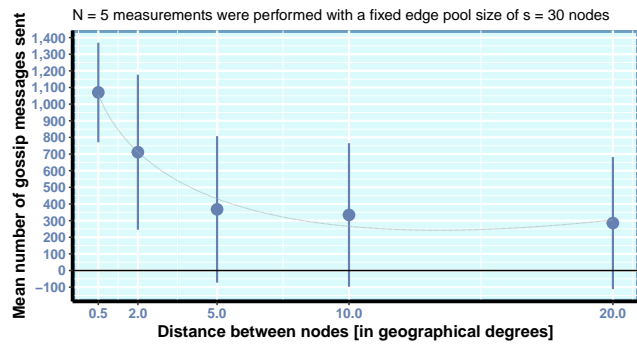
N = 5 measurements were performed with a fixed edge pool size of s = 30 nodes

Mean number of gossip messages sent

1,400
1,300
1,200
1,100
1,000
900
800
700
600
500
400
300
200
100
0
-100

0.5
2.0
5.0
10.0
20.0

Distance between nodes [in geographical degrees]